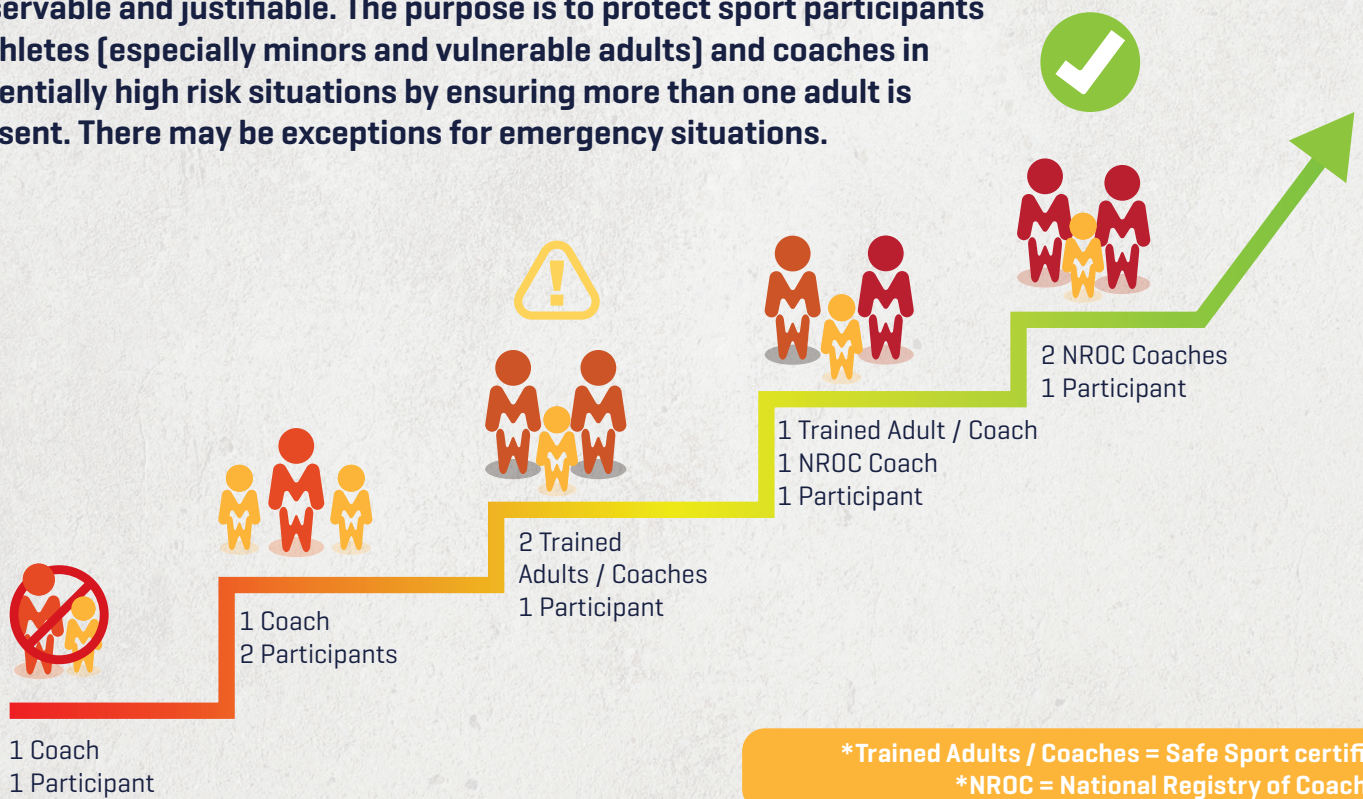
servable and justifiable. The purpose is to protect sport participants hletes (especially minors and vulnerable adults) and coaches in entially high risk situations by ensuring more than one adult is sent. There may be exceptions for emergency situations.

2 NROC Coaches
1 Participant

1 Trained Adult / Coach
1 NROC Coach
1 Participant

2 Trained Adults / Coaches
1 Participant

1 Coach
2 Participants

1 Coach
1 Participant

*Trained Adults / Coaches = Safe Sport certifi
*NROC = National Registry of Coach